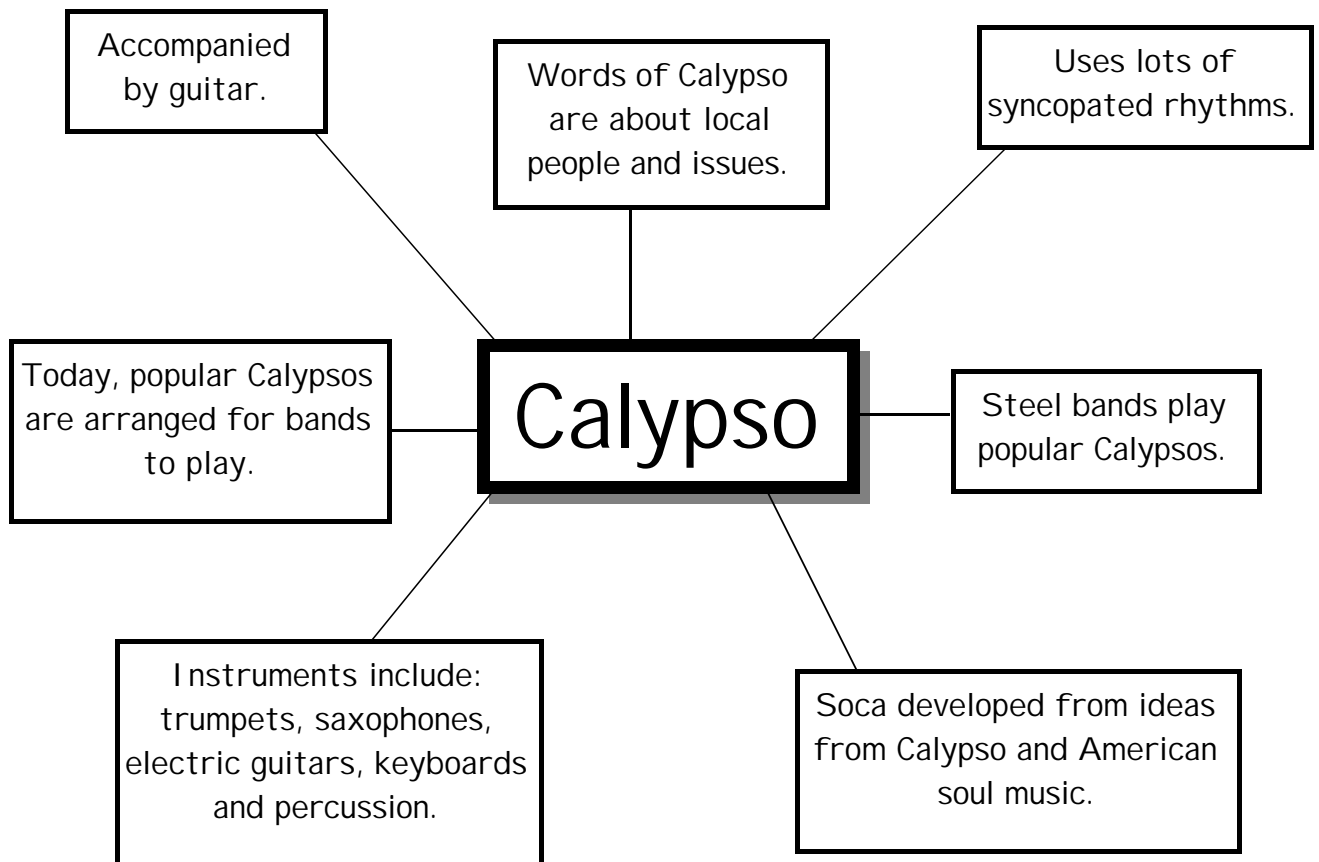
Accompanied by guitar.

Words of Calypso are about local people and issues.

Uses lots of syncopated rhythms.

Today, popular Calypsos are arranged for bands to play.

Calypso

Steel bands play popular Calypsos.

Instruments include: trumpets, saxophones, electric guitars, keyboards and percussion.

Soca developed from ideas from Calypso and American soul music.